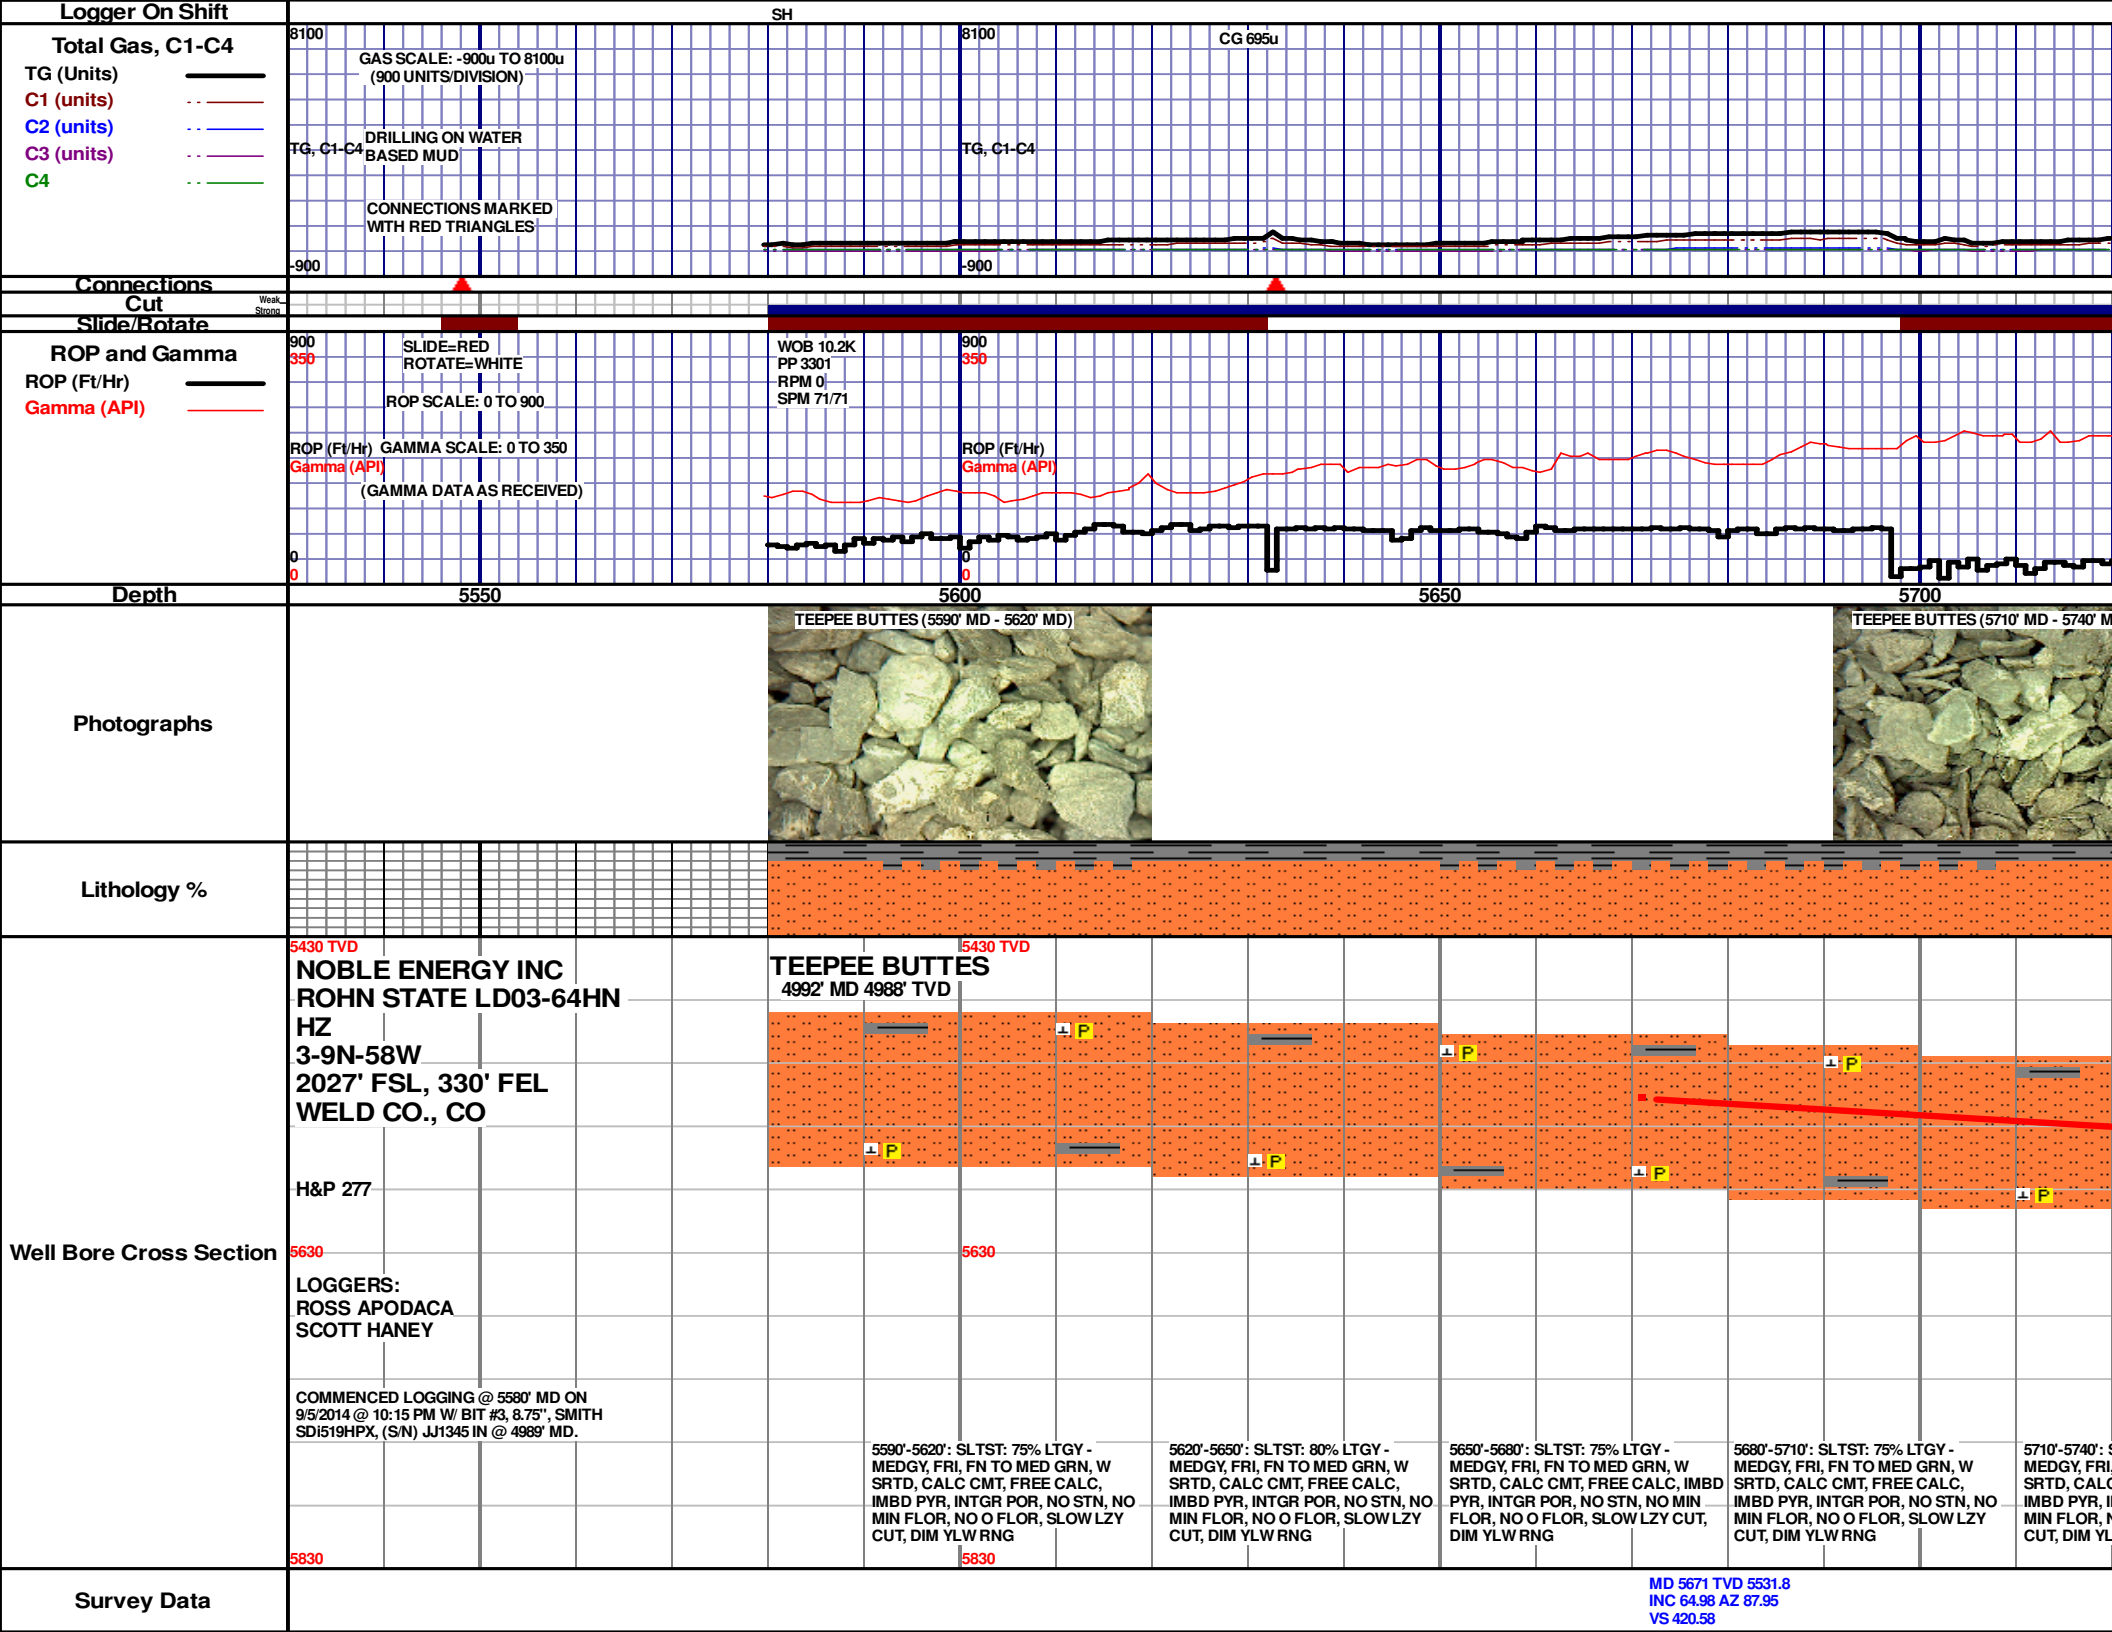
Logger On Shift

SH

Total Gas, C1-C4
TG (Units)
C1 (units)
C2 (units)
C3 (units)
C4

8100
GAS SCALE: -900u TO 8100u
(900 UNITS/DIVISION)
8100
CG 695u

TG, C1-C4
DRILLING ON WATER BASED MUD
TG, C1-C4

CONNECTIONS MARKED WITH RED TRIANGLES

-900
-900

Connections
Cut
Weak
Strong
Slide/Rotate

ROP and Gamma
ROP (Ft/Hr)
Gamma (API)

900
350
SLIDE=RED
ROTATE=WHITE
WOB 10.2K
PP 3301
RPM 0
SPM 71/71
900
350

ROP SCALE: 0 TO 900

ROP (Ft/Hr) GAMMA SCALE: 0 TO 350
Gamma (API)
ROP (Ft/Hr)
Gamma (API)
(GAMMA DATA AS RECEIVED)

0
0
0
0

Depth
5550
5600
5650
5700

Photographs
TEEPEE BUTTES (5590' MD - 5620' MD)
TEEPEE BUTTES (5710' MD - 5740' M

Lithology %

Well Bore Cross Section
5430 TVD
NOBLE ENERGY INC
ROHN STATE LD03-64HN HZ
3-9N-58W
2027' FSL, 330' FEL
WELD CO., CO
TEEPEE BUTTES
4992' MD 4988' TVD
5430 TVD
P
P
P
P
P
P
P
P
H&P 277
5630
5630
LOGGERS:
ROSS APODACA
SCOTT HANEY
COMMENCED LOGGING @ 5580' MD ON 9/5/2014 @ 10:15 PM W/ BIT #3, 8.75", SMITH SDi519HPX, (S/N) JJ1345 IN @ 4989' MD.

5590'-5620': SLTST: 75% LTGY - MEDGY, FRI, FN TO MED GRN, W SRTD, CALC CMT, FREE CALC, IMBD PYR, INTGR POR, NO STN, NO MIN FLOR, NO O FLOR, SLOW LZY CUT, DIM YLW RNG

5620'-5650': SLTST: 80% LTGY - MEDGY, FRI, FN TO MED GRN, W SRTD, CALC CMT, FREE CALC, IMBD PYR, INTGR POR, NO STN, NO MIN FLOR, NO O FLOR, SLOW LZY CUT, DIM YLW RNG

5650'-5680': SLTST: 75% LTGY - MEDGY, FRI, FN TO MED GRN, W SRTD, CALC CMT, FREE CALC, IMBD PYR, INTGR POR, NO STN, NO MIN FLOR, NO O FLOR, SLOW LZY CUT, DIM YLW RNG

5680'-5710': SLTST: 75% LTGY - MEDGY, FRI, FN TO MED GRN, W SRTD, CALC CMT, FREE CALC, IMBD PYR, INTGR POR, NO STN, NO MIN FLOR, NO O FLOR, SLOW LZY CUT, DIM YLW RNG

5710'-5740': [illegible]
MEDGY, FRI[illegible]
SRTD, CAL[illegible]
IMBD PYR, I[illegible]
MIN FLOR, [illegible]
CUT, DIM YL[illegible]

5830
5830

Survey Data
MD 5671 TVD 5531.8
INC 64.98 AZ 87.95
VS 420.58